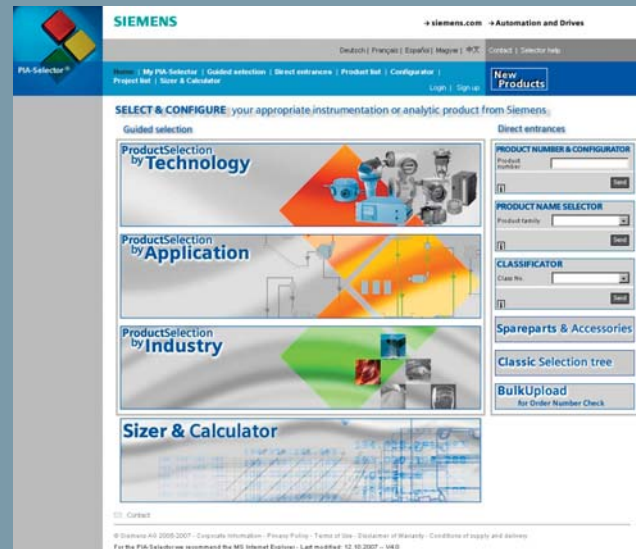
PIA-Selector®

SIEMENS

→ siemens.com → Automation and Drives

Deutsch | Français | Español | Magyar | 中文

Contact | Selector help

Home | My PIA-Selector | Guided selection | Direct entrances | Product list | Configurator | Project list | Sizer & Calculator

Login | Sign up

New Products

SELECT & CONFIGURE your appropriate instrumentation or analytic product from Siemens

Guided selection

ProductSelection by Technology

ProductSelection by Application

ProductSelection by Industry

Sizer & Calculator

Direct entrances

PRODUCT NUMBER & CONFIGURATOR

Product number

Send

PRODUCT NAME SELECTOR

Product family

Send

CLASSIFICATOR

Class No.

Send

Spareparts & Accessories

Classic Selection tree

BulkUpload for Order Number Check

Contact

© Siemens AG 2005-2007 - Corporate Information - Privacy Policy - Terms of Use - Disclaimer of Warranty - Conditions of supply and delivery

For the PIA-Selector we recommend the MS Internet Explorer - Last modified: 12.10.2007 - V4.0